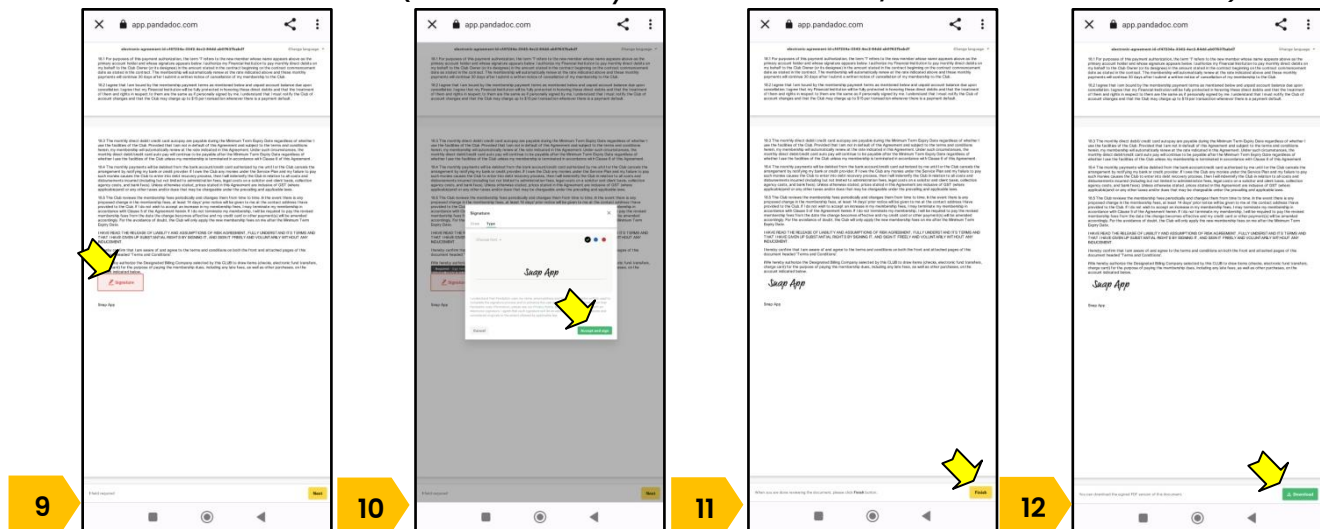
9

app.pandadoc.com

Signature

Snap App

Next

10

app.pandadoc.com

Signature

Draw Type

Snap App

Cancel

Accept and sign

Next

11

app.pandadoc.com

Snap App

Snap App

Finish

12

app.pandadoc.com

Snap App

Snap App

Download